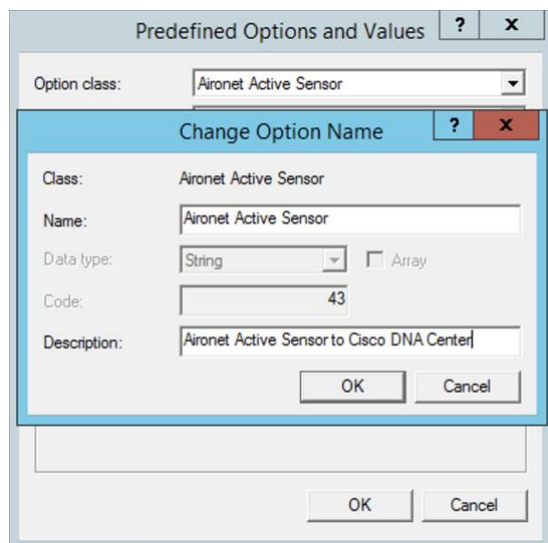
Predefined Options and Values

?

x

Option class:

Aironet Active Sensor

Change Option Name

?

x

Class:

Aironet Active Sensor

Name:

Aironet Active Sensor

Data type:

String

Array

Code:

43

Description:

Aironet Active Sensor to Cisco DNA Center

OK

Cancel

OK

Cancel